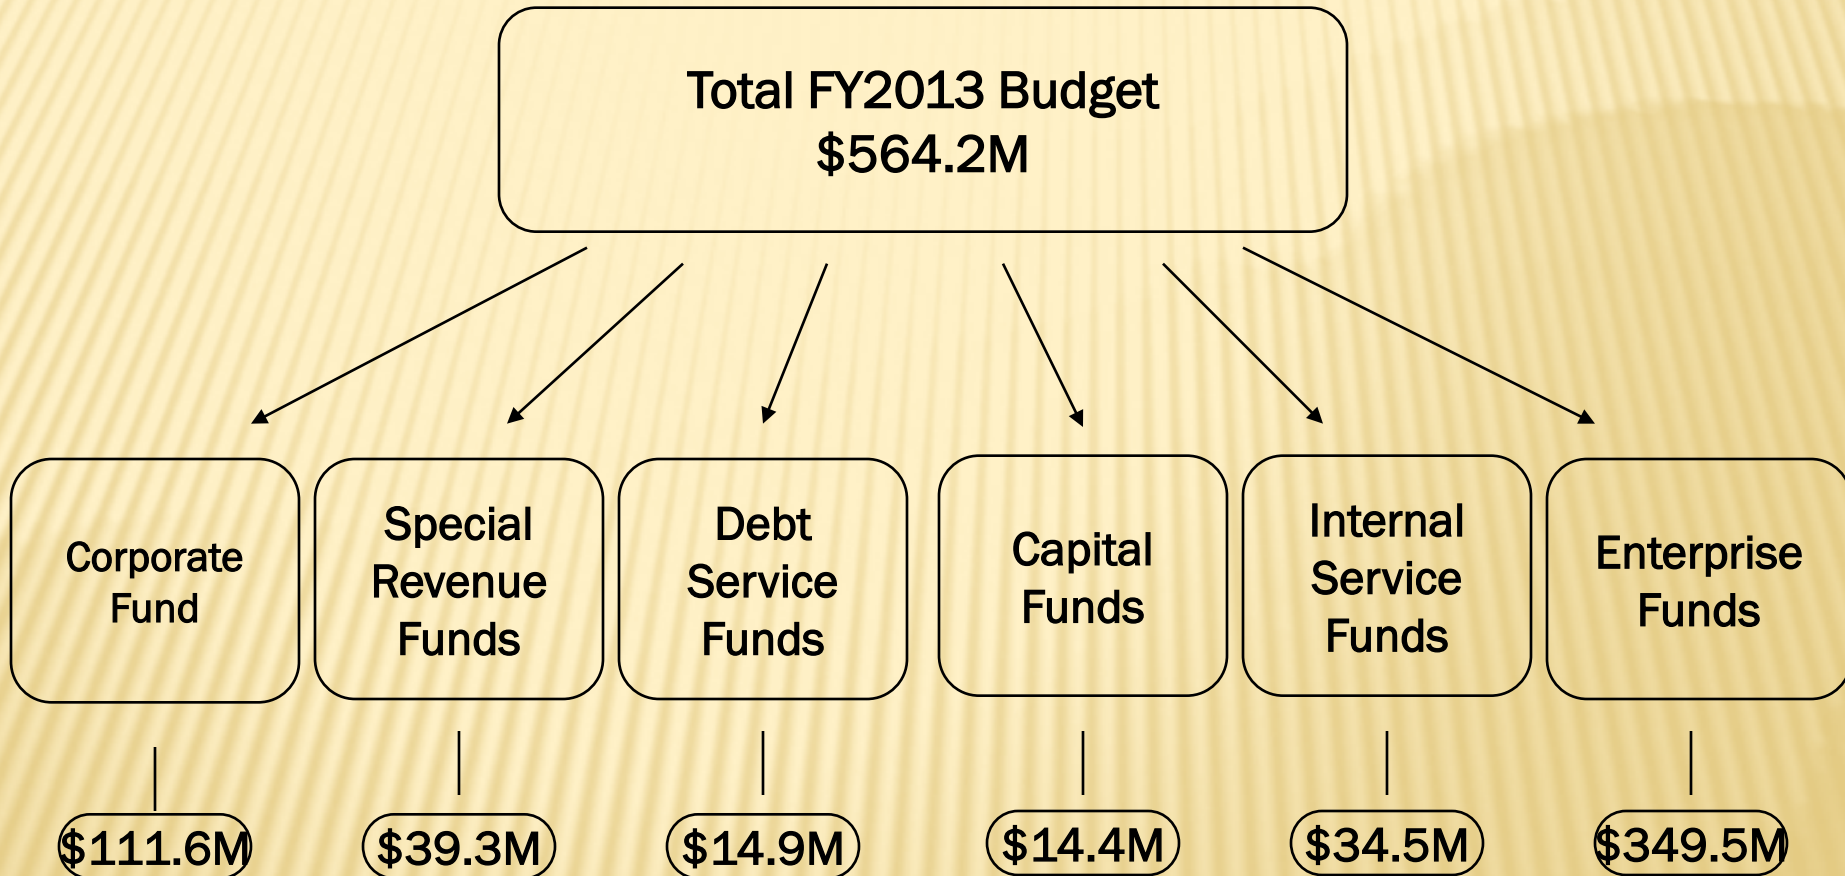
Total FY2013 Budget
\$564.2M

Corporate Fund

Special Revenue Funds

Debt Service Funds

Capital Funds

Internal Service Funds

Enterprise Funds

\$111.6M

\$39.3M

\$14.9M

\$14.4M

\$34.5M

\$349.5M